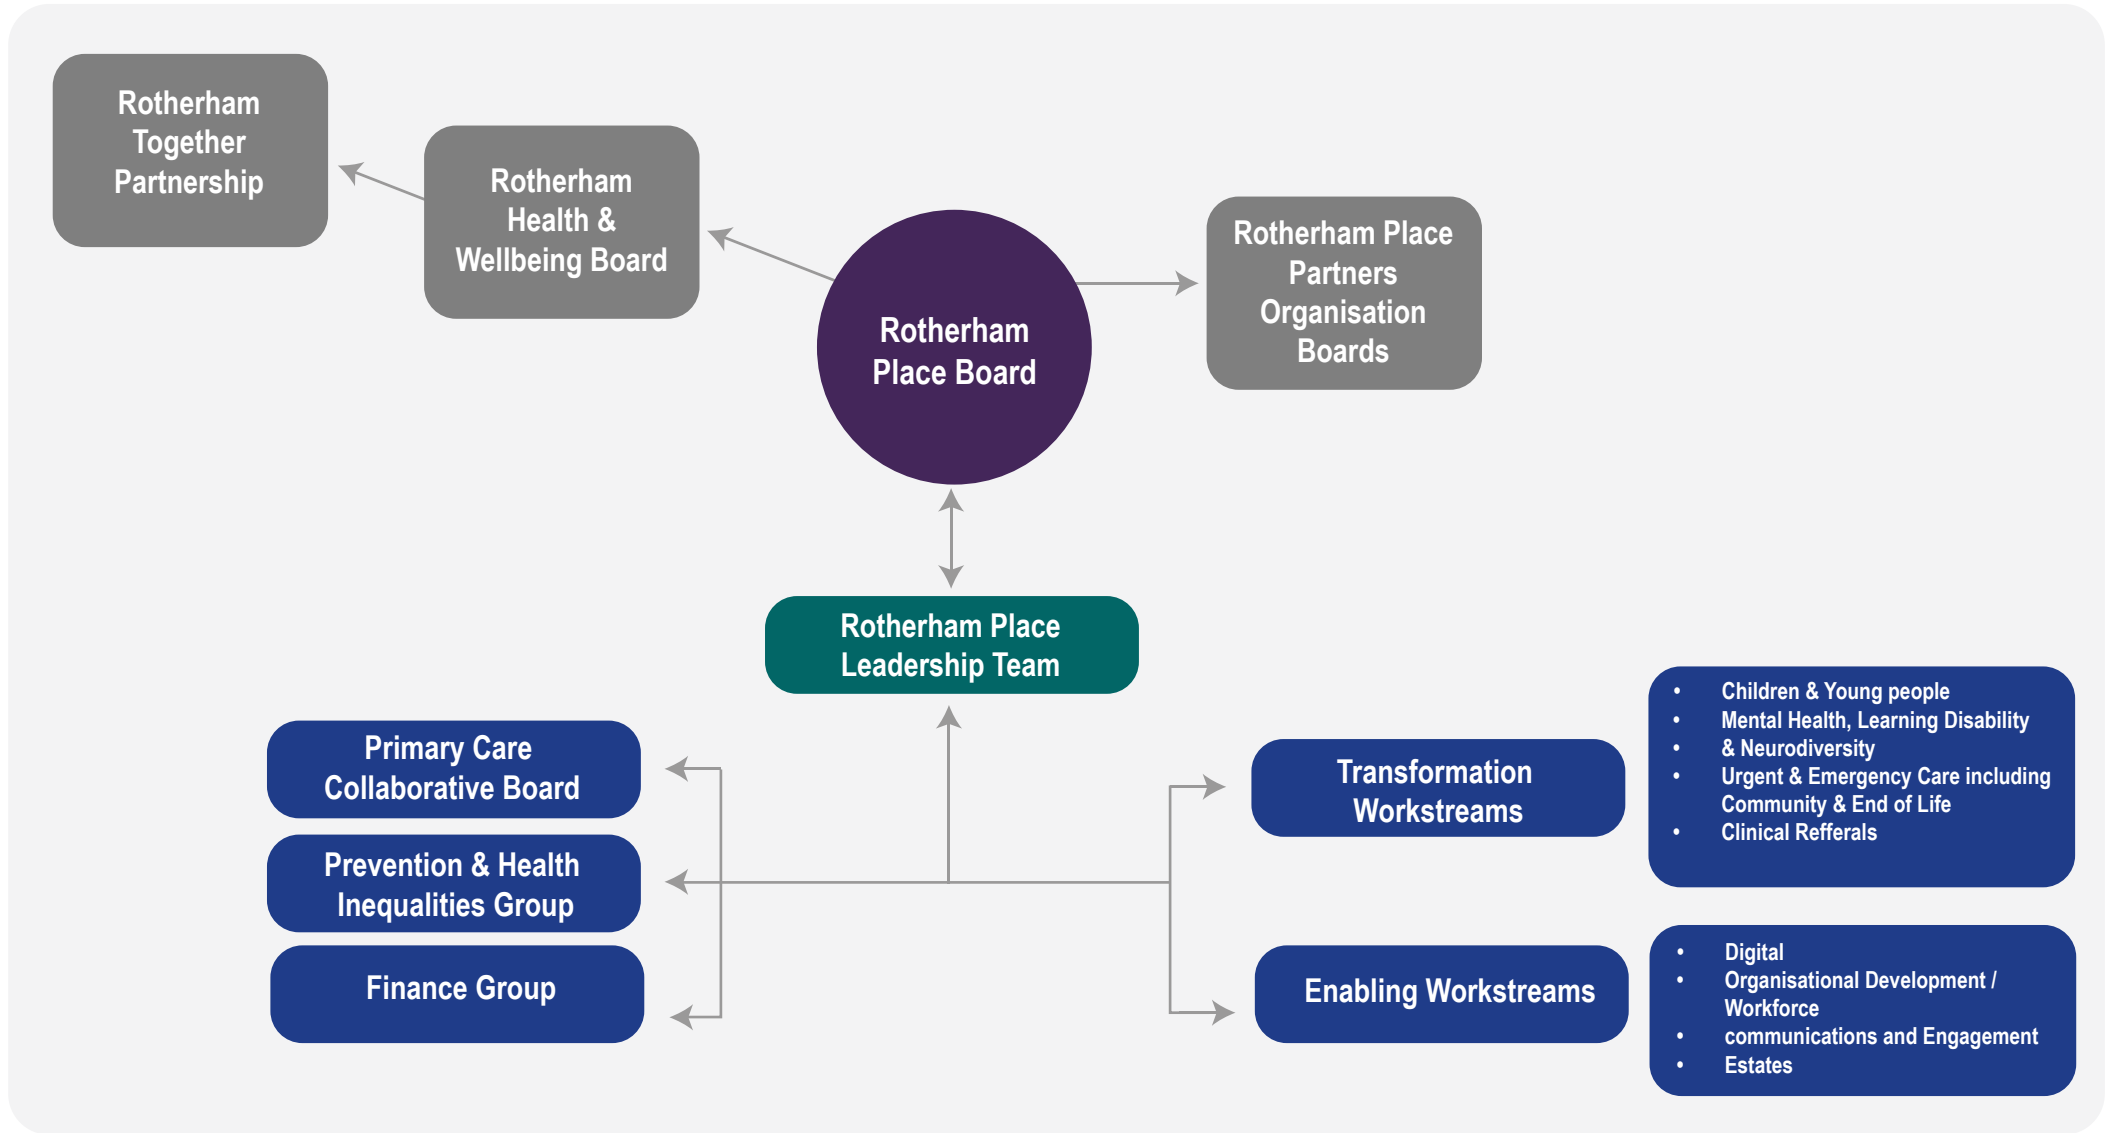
Rotherham Together Partnership

Rotherham Health & Wellbeing Board

Rotherham Place Board

Rotherham Place Partners Organisation Boards

Rotherham Place Leadership Team

Primary Care Collaborative Board

Prevention & Health Inequalities Group

Finance Group

Transformation Workstreams

- Children & Young people
- Mental Health, Learning Disability
- & Neurodiversity
- Urgent & Emergency Care including Community & End of Life
- Clinical Refferals

Enabling Workstreams

- Digital
- Organisational Development / Workforce
- communications and Engagement
- Estates